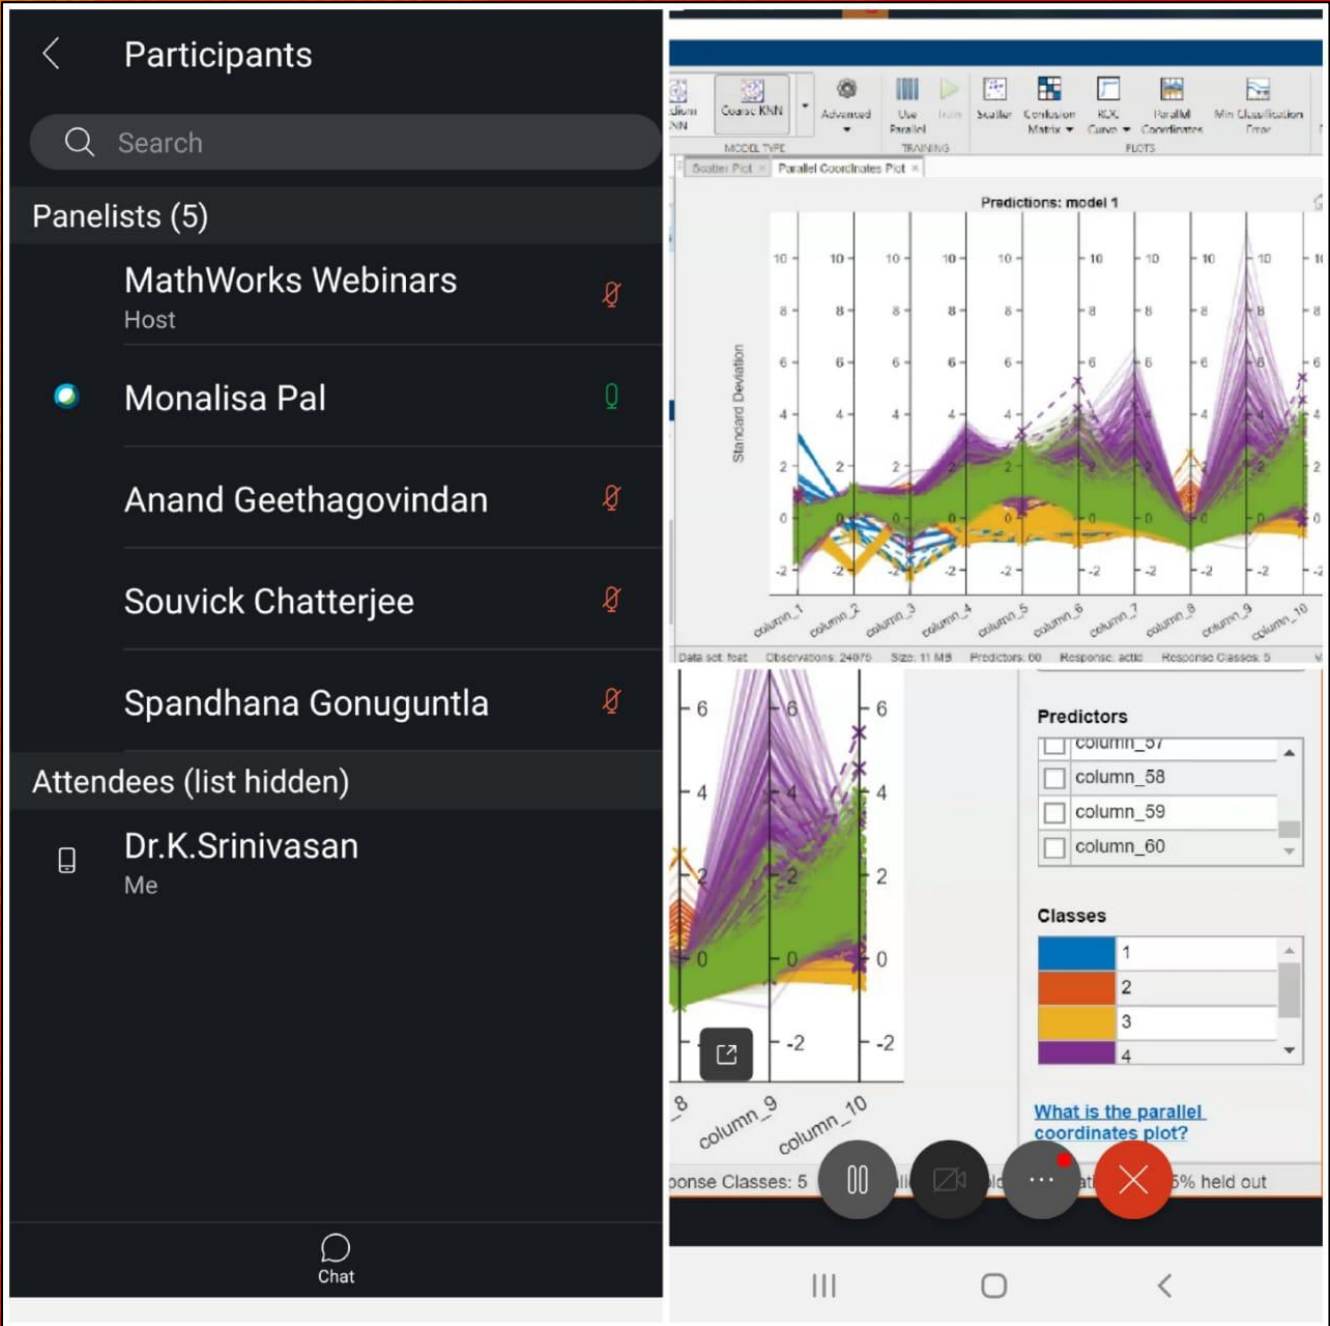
Participants

Search

Panelists (5)

MathWorks Webinars
Host

Monalisa Pal

Anand Geethagovindan

Souvick Chatterjee

Spandhana Gonuguntla

Attendees (list hidden)

Dr.K.Srinivasan
Me

Chat

Coarse KNN Advanced Use Parallel Train Scatter Confusion Matrix ROC Curve Parallel Coordinates Min Classification Error
MODEL TYPE TRAINING PLOTS
Scatter Plot Parallel Coordinates Plot

Predictions: model 1

Standard Deviation

10 8 6 4 2 0 -2

column_1 column_2 column_3 column_4 column_5 column_6 column_7 column_8 column_9 column_10

Data set: feat Observations: 24075 Size: 11 MB Predictors: 60 Response: actid Response Classes: 5

6 4 2 0 -2

8 column_9 column_10

Predictors
column_57
column_58
column_59
column_60

Classes
1
2
3
4

What is the parallel coordinates plot?

ponse Classes: 5 5% held out